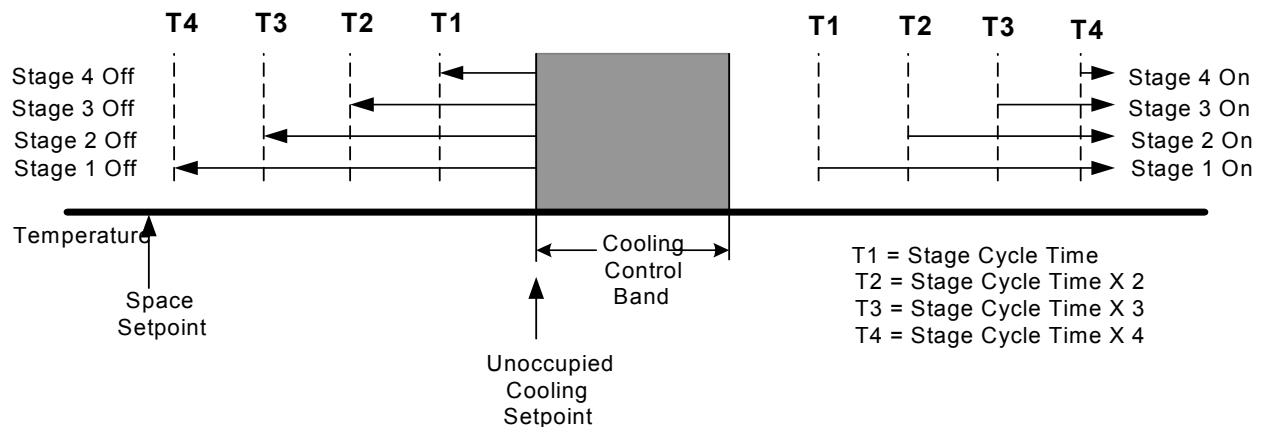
T4 T3 T2 T1

T1 T2 T3 T4

Stage 4 Off
Stage 3 Off
Stage 2 Off
Stage 1 Off

Stage 4 On
Stage 3 On
Stage 2 On
Stage 1 On

Temperature

Space Setpoint

Cooling Control Band

Unoccupied Cooling Setpoint

T1 = Stage Cycle Time
T2 = Stage Cycle Time X 2
T3 = Stage Cycle Time X 3
T4 = Stage Cycle Time X 4